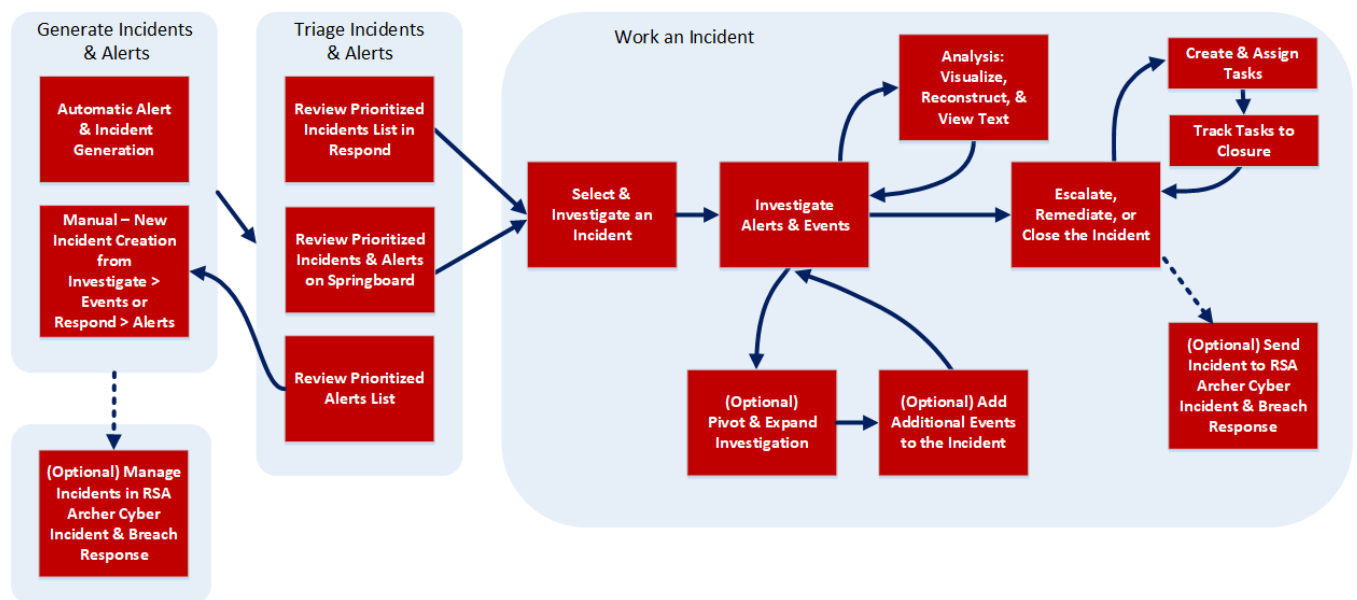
Generate Incidents & Alerts

Automatic Alert & Incident Generation

Manual – New Incident Creation from Investigate > Events or Respond > Alerts

(Optional) Manage Incidents in RSA Archer Cyber Incident & Breach Response

Triage Incidents & Alerts

Review Prioritized Incidents List in Respond

Review Prioritized Incidents & Alerts on Springboard

Review Prioritized Alerts List

Work an Incident

Select & Investigate an Incident

Investigate Alerts & Events

Analysis: Visualize, Reconstruct, & View Text

(Optional) Pivot & Expand Investigation

(Optional) Add Additional Events to the Incident

Escalate, Remediate, or Close the Incident

Create & Assign Tasks

Track Tasks to Closure

(Optional) Send Incident to RSA Archer Cyber Incident & Breach Response